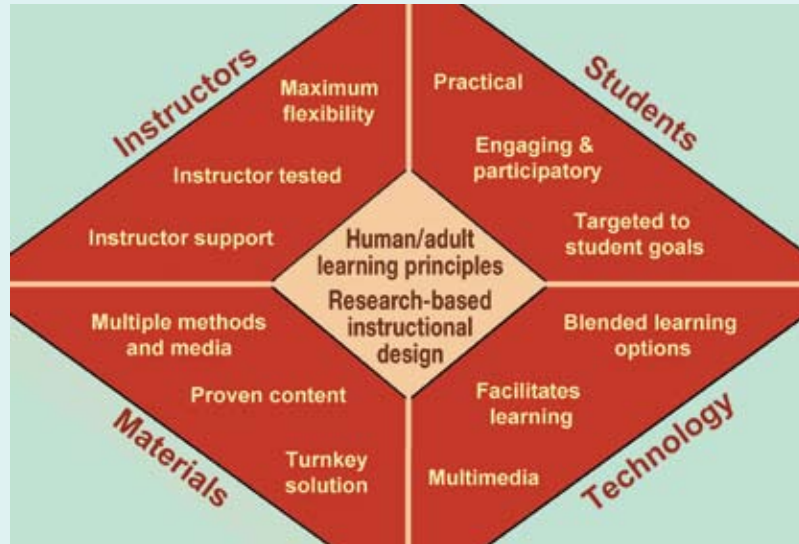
Instructors

Maximum flexibility

Instructor tested

Instructor support

Students

Practical

Engaging & participatory

Targeted to student goals

Human/adult learning principles

Research-based instructional design

Multiple methods and media

Proven content

Turnkey solution

Materials

Blended learning options

Facilitates learning

Multimedia

Technology